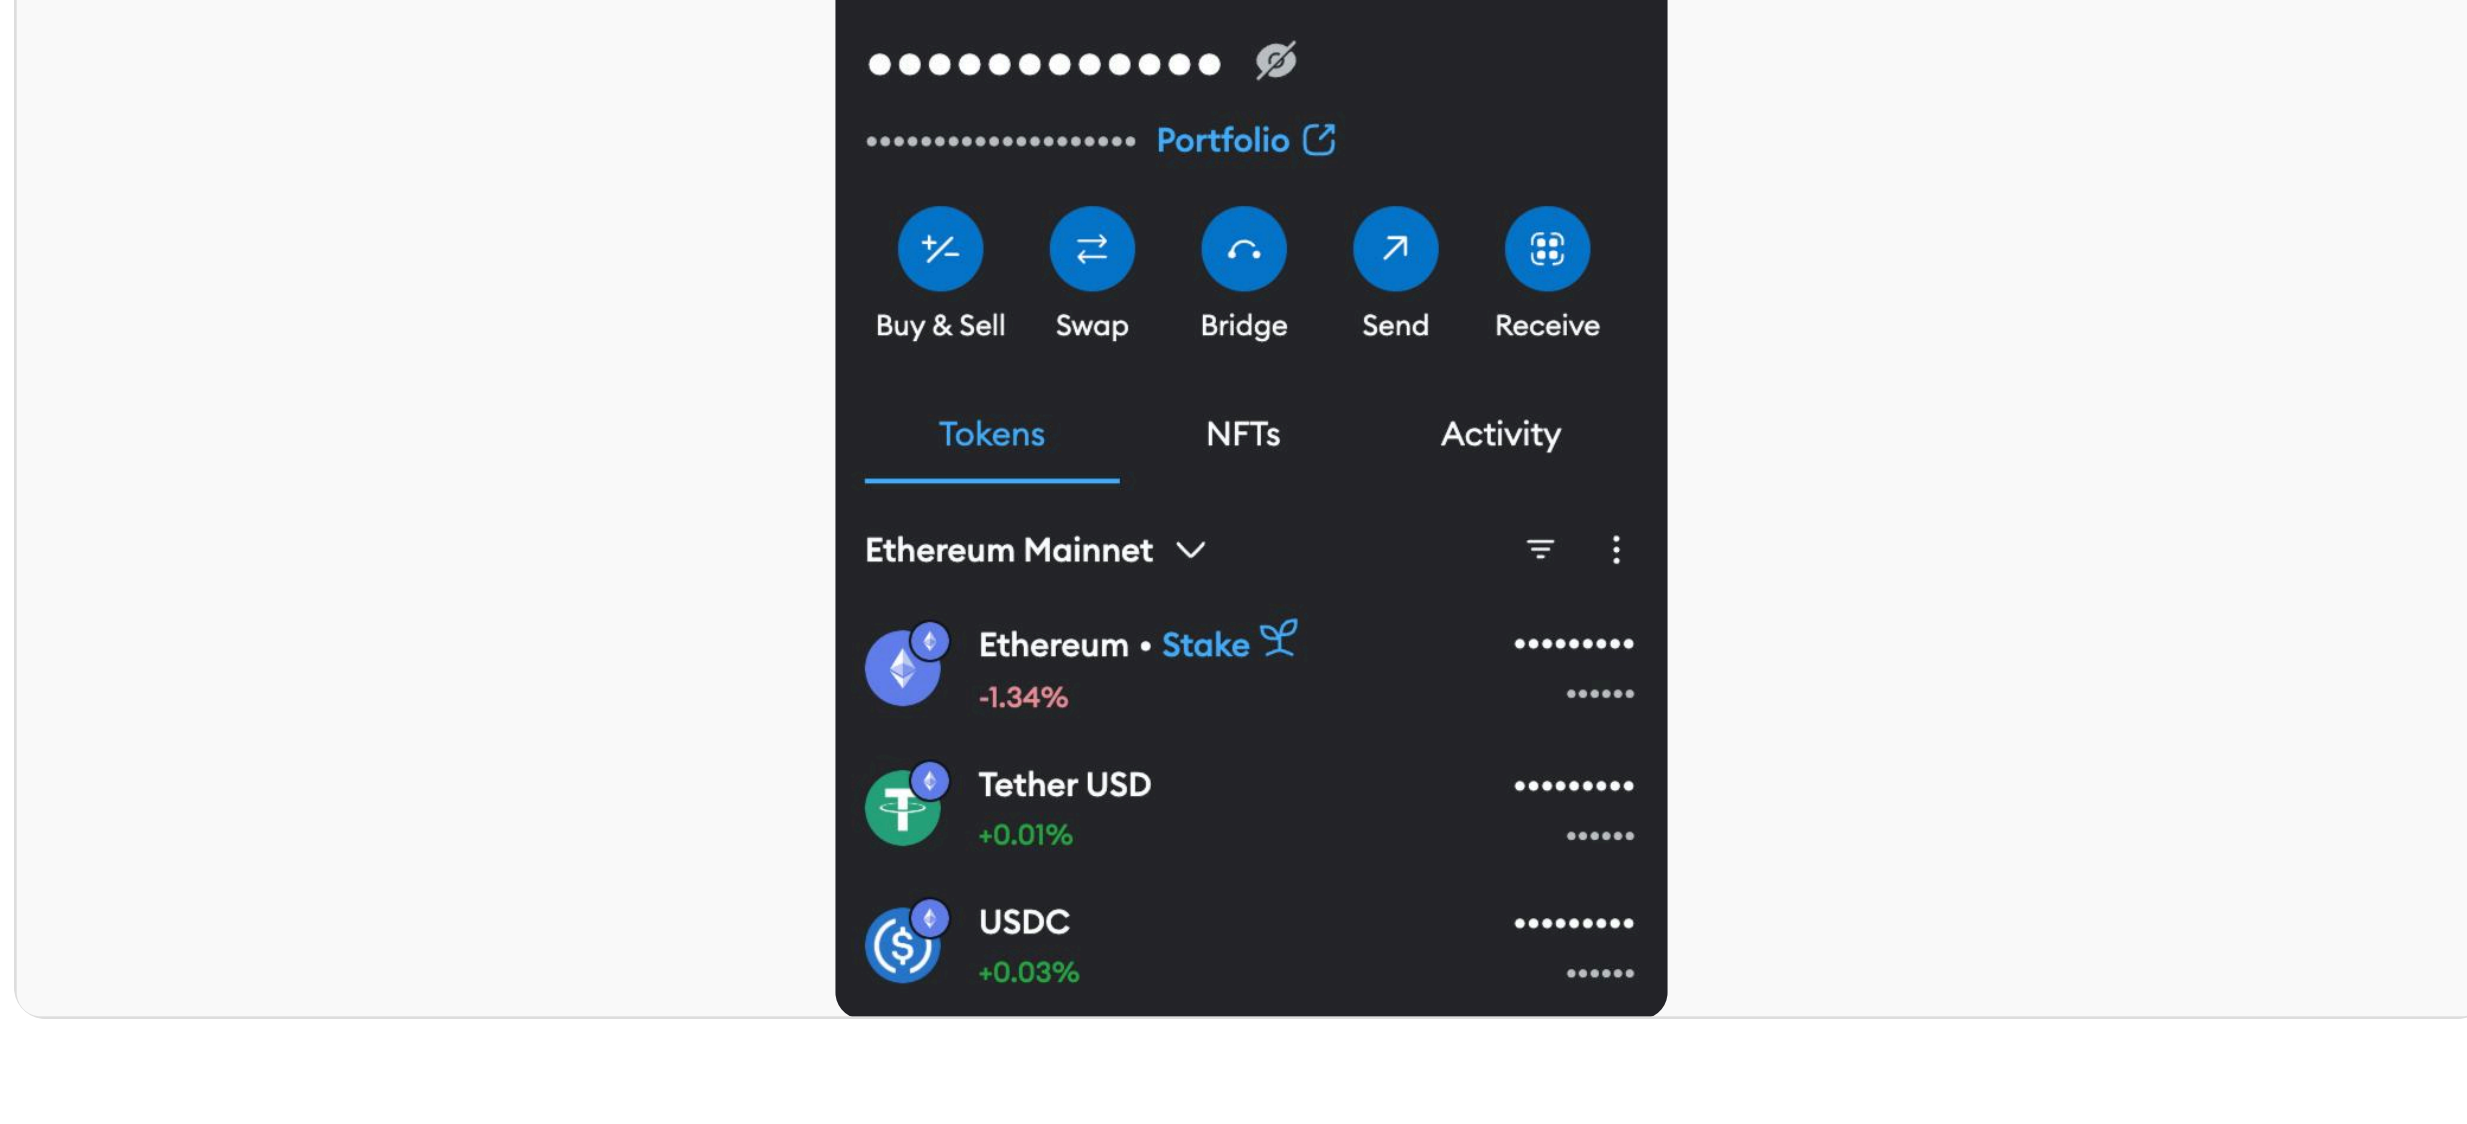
●●●●●●●●●●●●

•••••••••••••••••••• Portfolio

Buy & Sell
Swap
Bridge
Send
Receive

Tokens
NFTs
Activity

Ethereum Mainnet

Ethereum • Stake
-1.34%
•••••••••
••••••

Tether USD
+0.01%
•••••••••
••••••

USDC
+0.03%
•••••••••
••••••